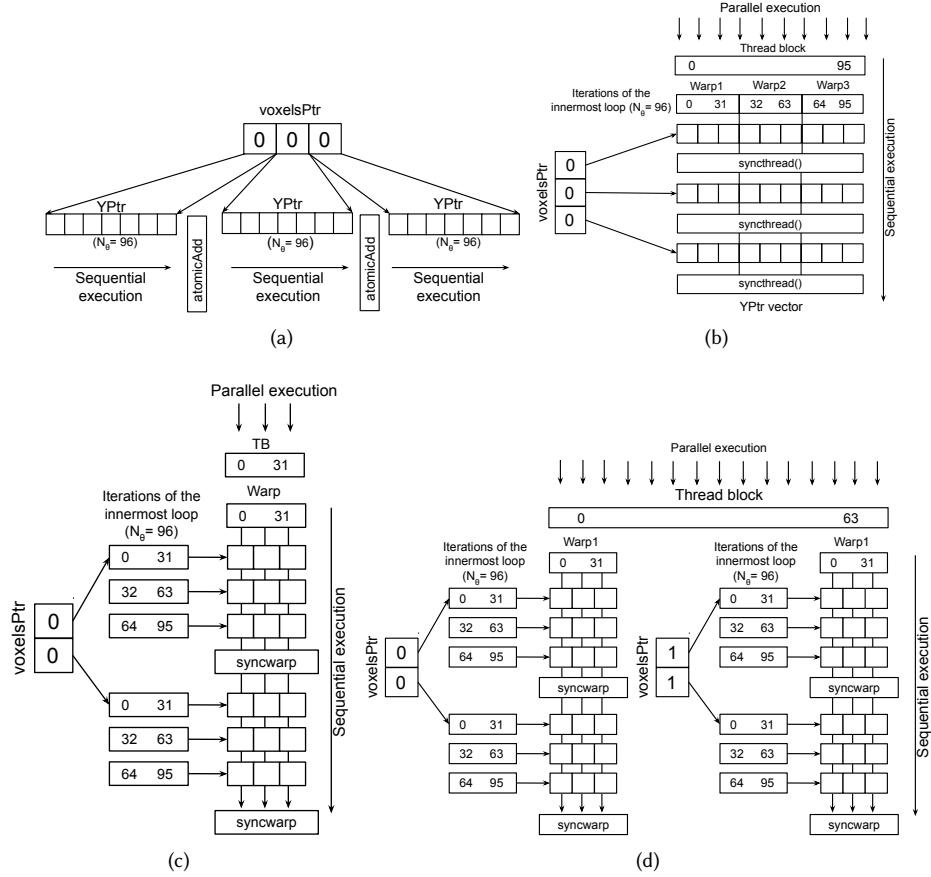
voxelsPtr

0 0 0

YPtr

($N_\theta$= 96)

Sequential execution

atomicAdd

YPtr

($N_\theta$= 96)

Sequential execution

atomicAdd

YPtr

($N_\theta$= 96)

Sequential execution

(a)

Parallel execution

Thread block

0 95

Iterations of the innermost loop ($N_\theta$= 96)

Warp1 Warp2 Warp3

0 31 32 63 64 95

voxelsPtr

0

0

0

syncthread()

syncthread()

syncthread()

YPtr vector

Sequential execution

(b)

Parallel execution

TB

0 31

Warp

0 31

Iterations of the innermost loop ($N_\theta$= 96)

0 31

32 63

64 95

voxelsPtr

0

0

syncwarp

0 31

32 63

64 95

syncwarp

Sequential execution

(c)

Parallel execution

Thread block

0 63

Iterations of the innermost loop ($N_\theta$= 96)

Warp1

0 31

voxelsPtr

0

0

0 31

32 63

64 95

syncwarp

0 31

32 63

64 95

syncwarp

Iterations of the innermost loop ($N_\theta$= 96)

Warp1

0 31

voxelsPtr

1

1

0 31

32 63

64 95

syncwarp

0 31

32 63

64 95

syncwarp

Sequential execution

(d)